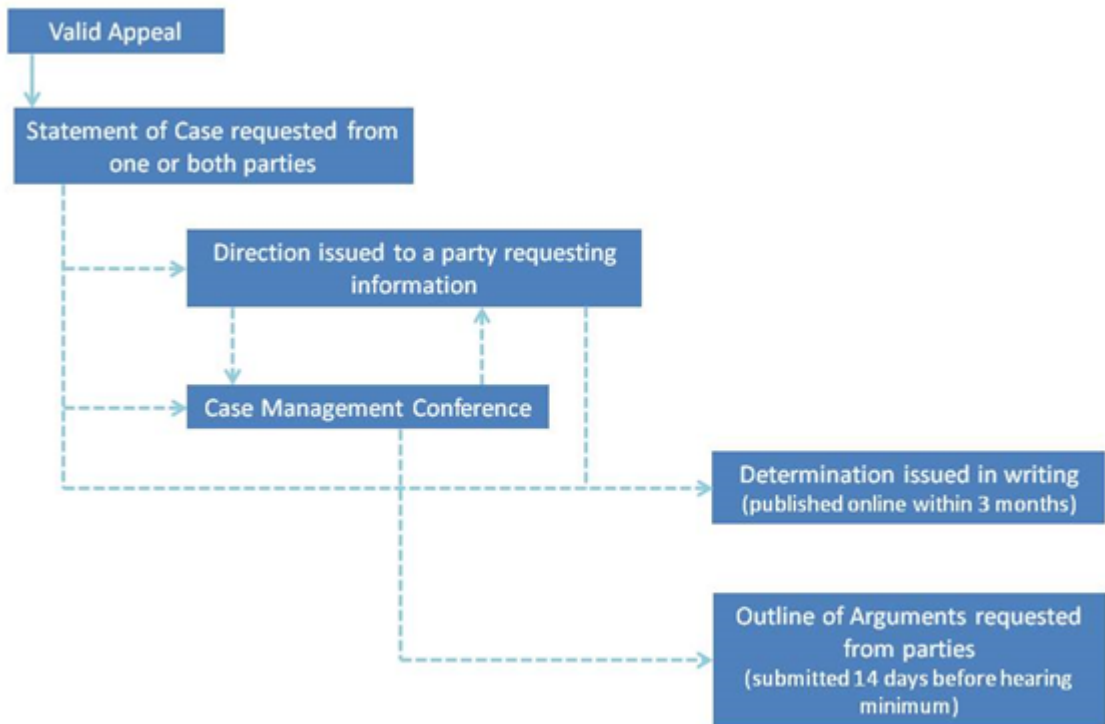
Valid Appeal

Statement of Case requested from one or both parties

Direction issued to a party requesting information

Case Management Conference

Determination issued in writing (published online within 3 months)

Outline of Arguments requested from parties (submitted 14 days before hearing minimum)